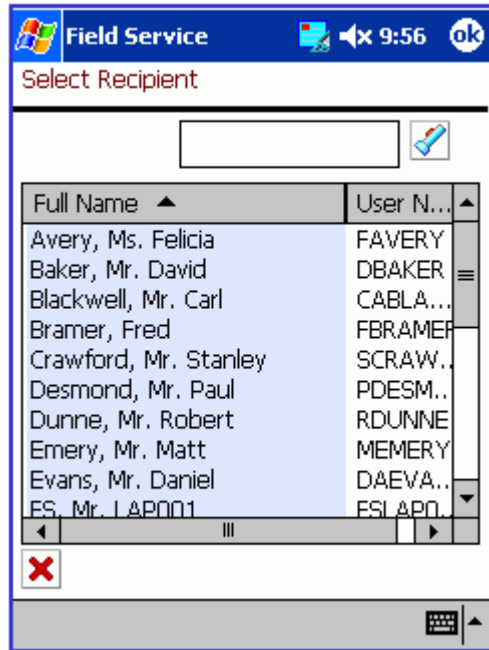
Field Service 9:56 ok

Select Recipient

| Full Name ▲ | User N... |
|---|---|
| Avery, Ms. Felicia | FAVERY |
| Baker, Mr. David | DBAKER |
| Blackwell, Mr. Carl | CABLA... |
| Bramer, Fred | FBRAMEI |
| Crawford, Mr. Stanley | SCRAW... |
| Desmond, Mr. Paul | PDESM... |
| Dunne, Mr. Robert | RDUNNE |
| Emery, Mr. Matt | MEMERY |
| Evans, Mr. Daniel | DAEVA... |
| FS, Mr. LAP001 | FSLAP0... |